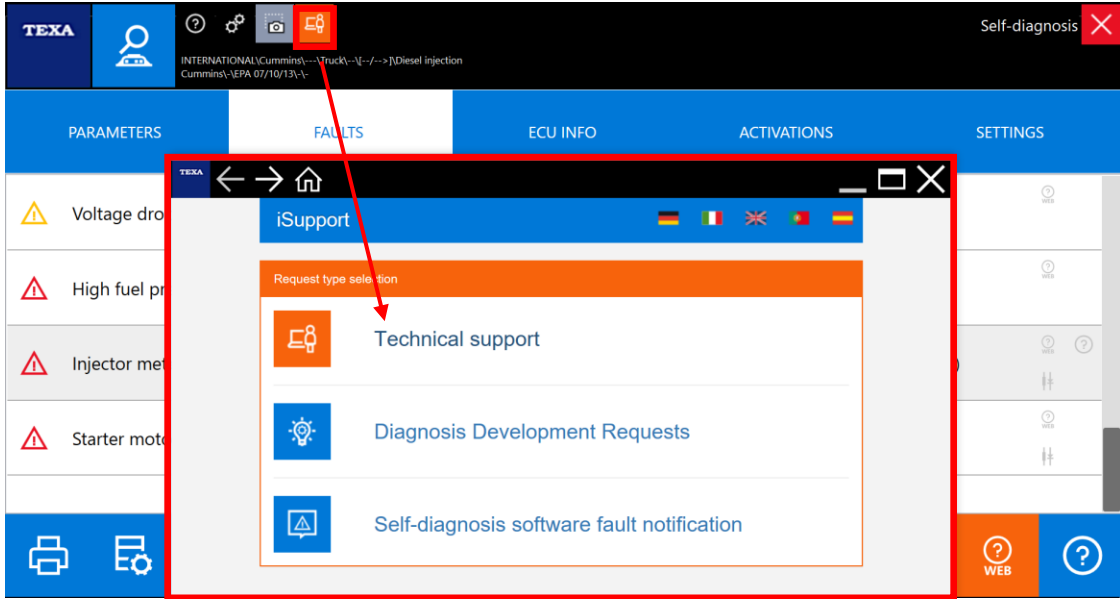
TEXA

INTERNATIONAL\Cummins\---\Truck\--\[--/-->]\Diesel injection Cummins\-\EPA 07/10/13\-\-

Self-diagnosis

PARAMETERS

FAULTS

ECU INFO

ACTIVATIONS

SETTINGS

Voltage dro

High fuel pr

Injector met

Starter moto

TEXA

iSupport

Request type selection

Technical support

Diagnosis Development Requests

Self-diagnosis software fault notification

WEB

WEB

WEB

WEB

WEB